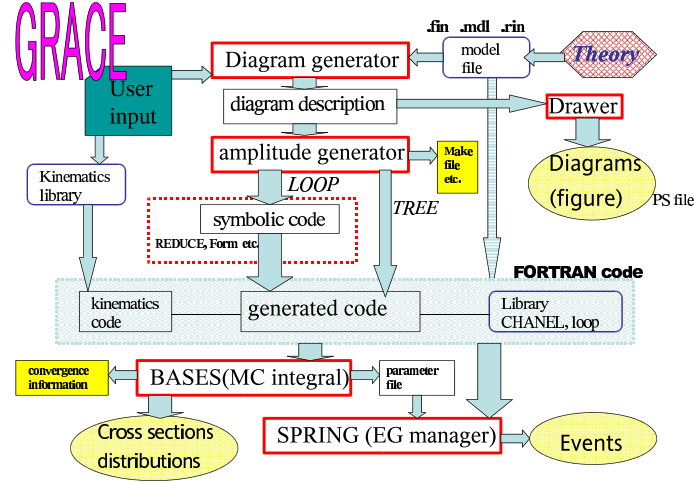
GRACE

.fin .mdl .rin

Diagram generator

model file

Theory

User input

diagram description

Drawer

amplitude generator

Make file etc.

Kinematics library

LOOP

Diagrams (figure)

PS file

symbolic code

TREE

REDUCE, Form etc.

FORTRAN code

kinematics code

generated code

Library CHANEL, loop

convergence information

BASES(MC integral)

parameter file

Cross sections distributions

SPRING (EG manager)

Events